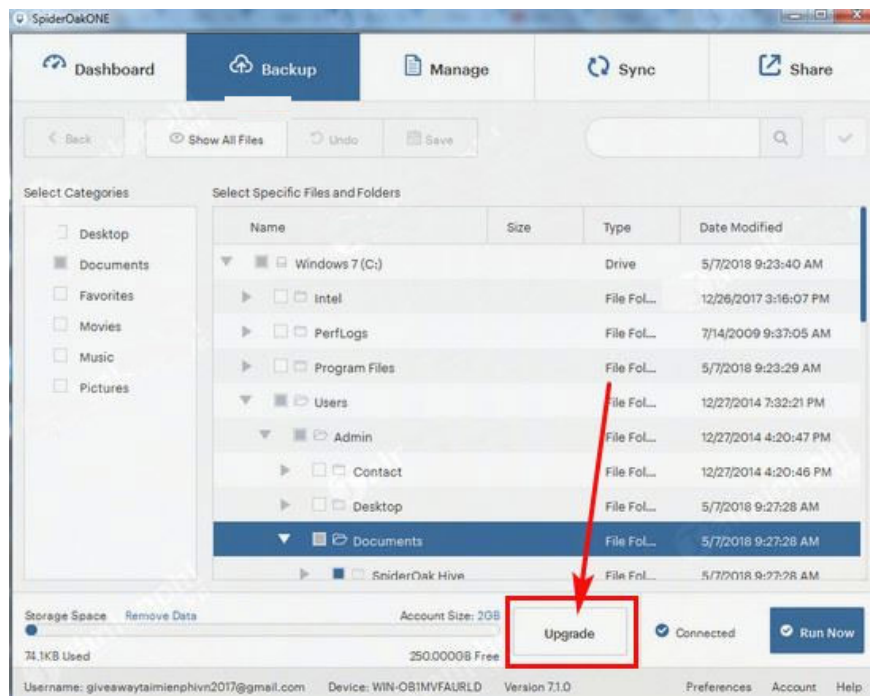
SpiderOakONE

Dashboard
Backup
Manage
Sync
Share

Back
Show All Files
Undo
Save

Select Categories
Desktop
Documents
Favorites
Movies
Music
Pictures

Select Specific Files and Folders

| Name | Size | Type | Date Modified |
|---|---|---|---|
| Windows 7 (C:) | | Drive | 5/7/2018 9:23:40 AM |
| Intel | | File Fol... | 12/26/2017 3:16:07 PM |
| PerfLogs | | File Fol... | 7/14/2009 9:37:05 AM |
| Program Files | | File Fol... | 5/7/2018 9:23:29 AM |
| Users | | File Fol... | 12/27/2014 7:32:21 PM |
| Admin | | File Fol... | 12/27/2014 4:20:47 PM |
| Contact | | File Fol... | 12/27/2014 4:20:46 PM |
| Desktop | | File Fol... | 5/7/2018 9:27:28 AM |
| Documents | | File Fol... | 5/7/2018 9:27:28 AM |
| SpiderOak Hive | | File Fol... | 5/7/2018 9:27:28 AM |

Storage Space Remove Data
Account Size: 2GB
74.1KB Used
250.0000B Free
Upgrade
Connected
Run Now

Username: giveawaytaimienphivn2017@gmail.com Device: WIN-OB1MVFAURLD Version 7.1.0
Preferences Account Help